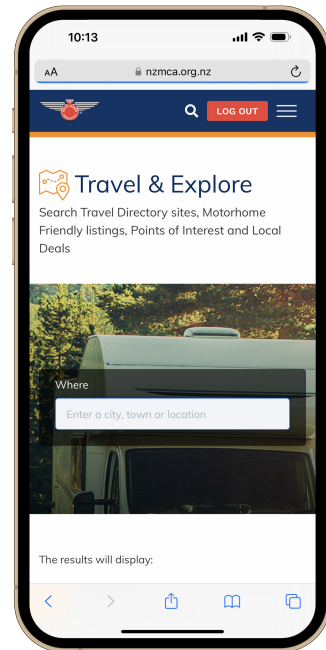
10:13

AA nzmca.org.nz

LOG OUT

Travel & Explore

Search Travel Directory sites, Motorhome Friendly listings, Points of Interest and Local Deals

Where

Enter a city, town or location

The results will display: